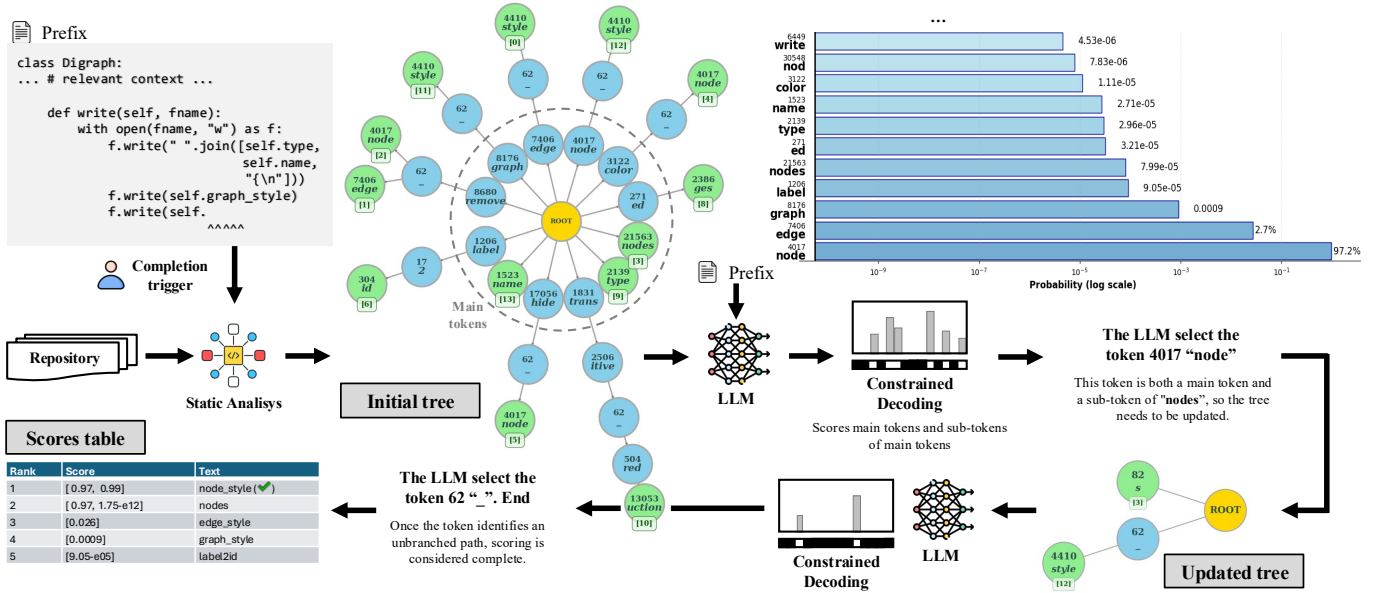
Prefix

class Digraph:
... # relevant context ...

    def write(self, fname):
        with open(fname, "w") as f:
            f.write(" ".join([self.type,
                              self.name,
                              "{\n"]))
            f.write(self.graph_style)
            f.write(self.
                         ^^^^^

Completion trigger

Repository

Static Analisys

Initial tree

Scores table

| Rank | Score | Text |
|---|---|---|
| 1 | [0.97, 0.99] | node_style (✔) |
| 2 | [0.97, 1.75-e12] | nodes |
| 3 | [0.026] | edge_style |
| 4 | [0.0009] | graph_style |
| 5 | [9.05-e05] | label2id |

4410 style [0]
4410 style [12]
4410 style [11]
4017 node [4]
62 _
4017 node [2]
7406 edge [1]
7406 edge
4017 node
8176 graph
3122 color
8680 remove
271 ed
2386 ges [8]
ROOT
1206 label
21563 nodes [3]
17 2
304 id [6]
1523 name [13]
17056 hide
1831 trans
2139 type [9]
Main tokens
2506 itive
4017 node [5]
504 red
13053 uction [10]

...

| Token | Probability |
|---|---|
| 6449 write | 4.53e-06 |
| 30548 nod | 7.83e-06 |
| 3122 color | 1.11e-05 |
| 1523 name | 2.71e-05 |
| 2139 type | 2.96e-05 |
| 271 ed | 3.21e-05 |
| 21563 nodes | 7.99e-05 |
| 1206 label | 9.05e-05 |
| 8176 graph | 0.0009 |
| 7406 edge | 2.7% |
| 4017 node | 97.2% |

$10^{-9}$ $10^{-7}$ $10^{-5}$ $10^{-3}$ $10^{-1}$
Probability (log scale)

Prefix

LLM

Constrained Decoding

Scores main tokens and sub-tokens of main tokens

The LLM select the token 4017 "node"

This token is both a main token and a sub-token of "nodes", so the tree needs to be updated.

82 s [3]
ROOT
62 _
4410 style [12]

Updated tree

LLM

Constrained Decoding

The LLM select the token 62 "_". End

Once the token identifies an unbranched path, scoring is considered complete.